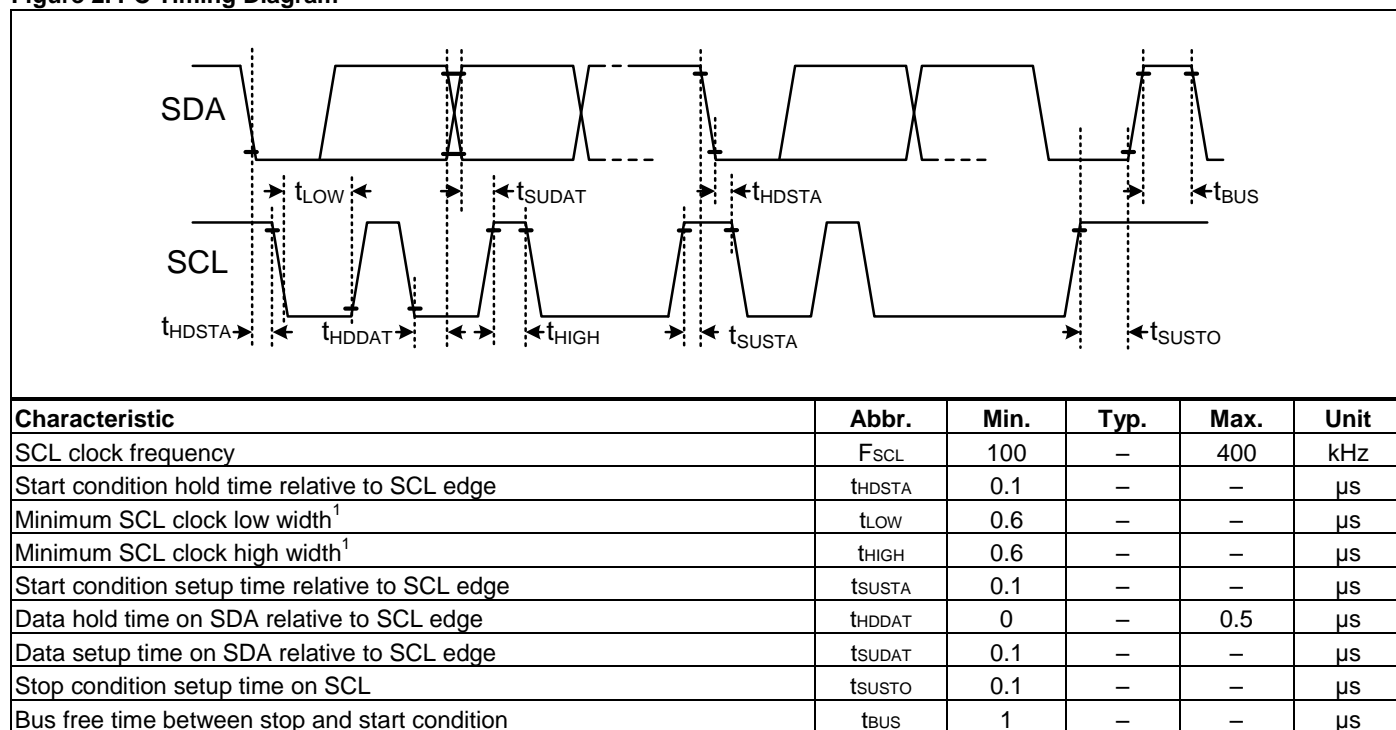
Figure 2. I²C Timing Diagram

SDA

$t_{LOW}$

$t_{SUDAT}$

$t_{HDSTA}$

$t_{BUS}$

SCL

$t_{HDSTA}$

$t_{HDDAT}$

$t_{HIGH}$

$t_{SUSTA}$

$t_{SUSTO}$

| Characteristic | Abbr. | Min. | Typ. | Max. | Unit |
|---|---|---|---|---|---|
| SCL clock frequency | $F_{SCL}$ | 100 | – | 400 | kHz |
| Start condition hold time relative to SCL edge | $t_{HDSTA}$ | 0.1 | – | – | µs |
| Minimum SCL clock low width$^1$ | $t_{LOW}$ | 0.6 | – | – | µs |
| Minimum SCL clock high width$^1$ | $t_{HIGH}$ | 0.6 | – | – | µs |
| Start condition setup time relative to SCL edge | $t_{SUSTA}$ | 0.1 | – | – | µs |
| Data hold time on SDA relative to SCL edge | $t_{HDDAT}$ | 0 | – | 0.5 | µs |
| Data setup time on SDA relative to SCL edge | $t_{SUDAT}$ | 0.1 | – | – | µs |
| Stop condition setup time on SCL | $t_{SUSTO}$ | 0.1 | – | – | µs |
| Bus free time between stop and start condition | $t_{BUS}$ | 1 | – | – | µs |